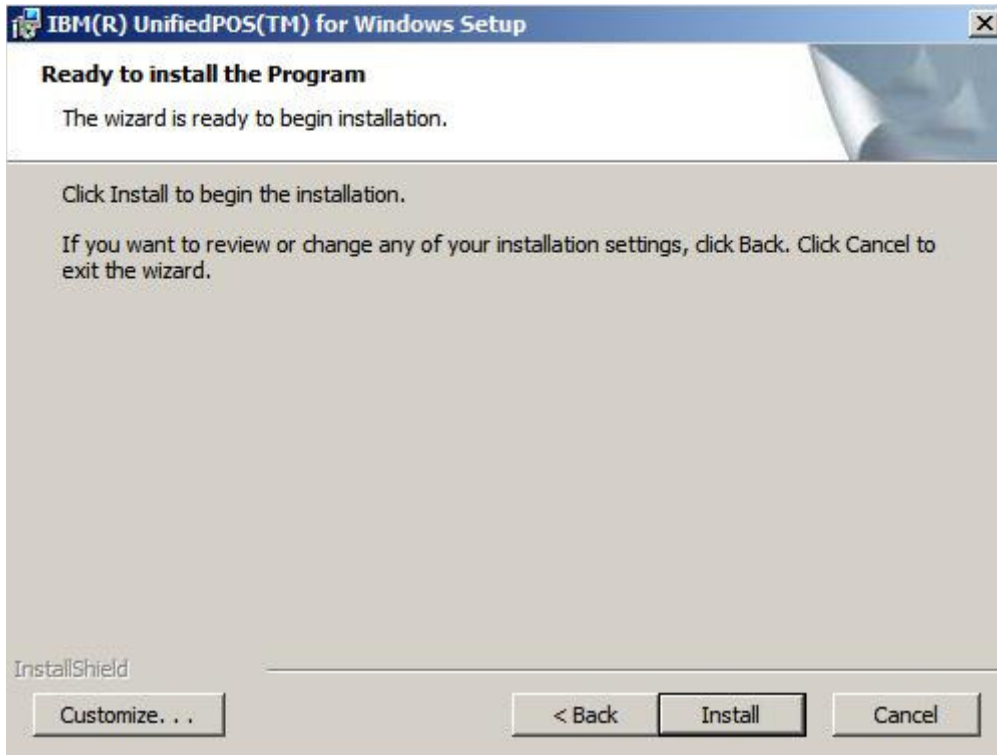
IBM(R) UnifiedPOS(TM) for Windows Setup

Ready to install the Program

The wizard is ready to begin installation.

Click Install to begin the installation.

If you want to review or change any of your installation settings, click Back. Click Cancel to exit the wizard.

InstallShield

Customize. . .

< Back

Install

Cancel